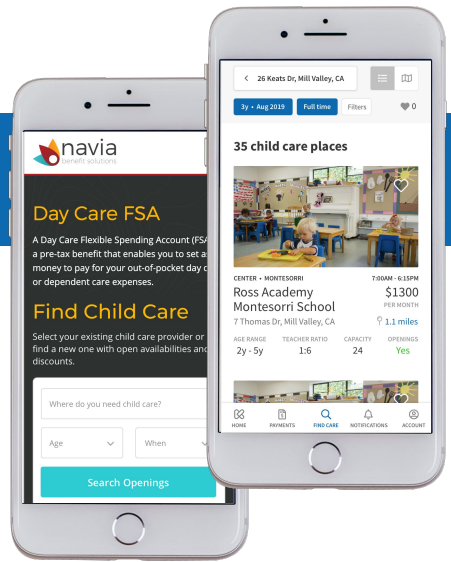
navia
benefit solutions

Day Care FSA

A Day Care Flexible Spending Account (FSA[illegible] a pre-tax benefit that enables you to set a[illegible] money to pay for your out-of-pocket day c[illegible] or dependent care expenses.

Find Child Care

Select your existing child care provider or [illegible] find a new one with open availabilities and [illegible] discounts.

Where do you need child care?

Age

When

Search Openings

26 Keats Dr, Mill Valley, CA

3y • Aug 2019

Full time

Filters

0

35 child care places

CENTER • MONTESSORI

7:00AM - 6:15PM

Ross Academy Montesorri School

$1300

PER MONTH

7 Thomas Dr, Mill Valley, CA

1.1 miles

| AGE RANGE | TEACHER RATIO | CAPACITY | OPENINGS |
|---|---|---|---|
| 2y - 5y | 1:6 | 24 | Yes |

HOME

PAYMENTS

FIND CARE

NOTIFICATIONS

ACCOUNT